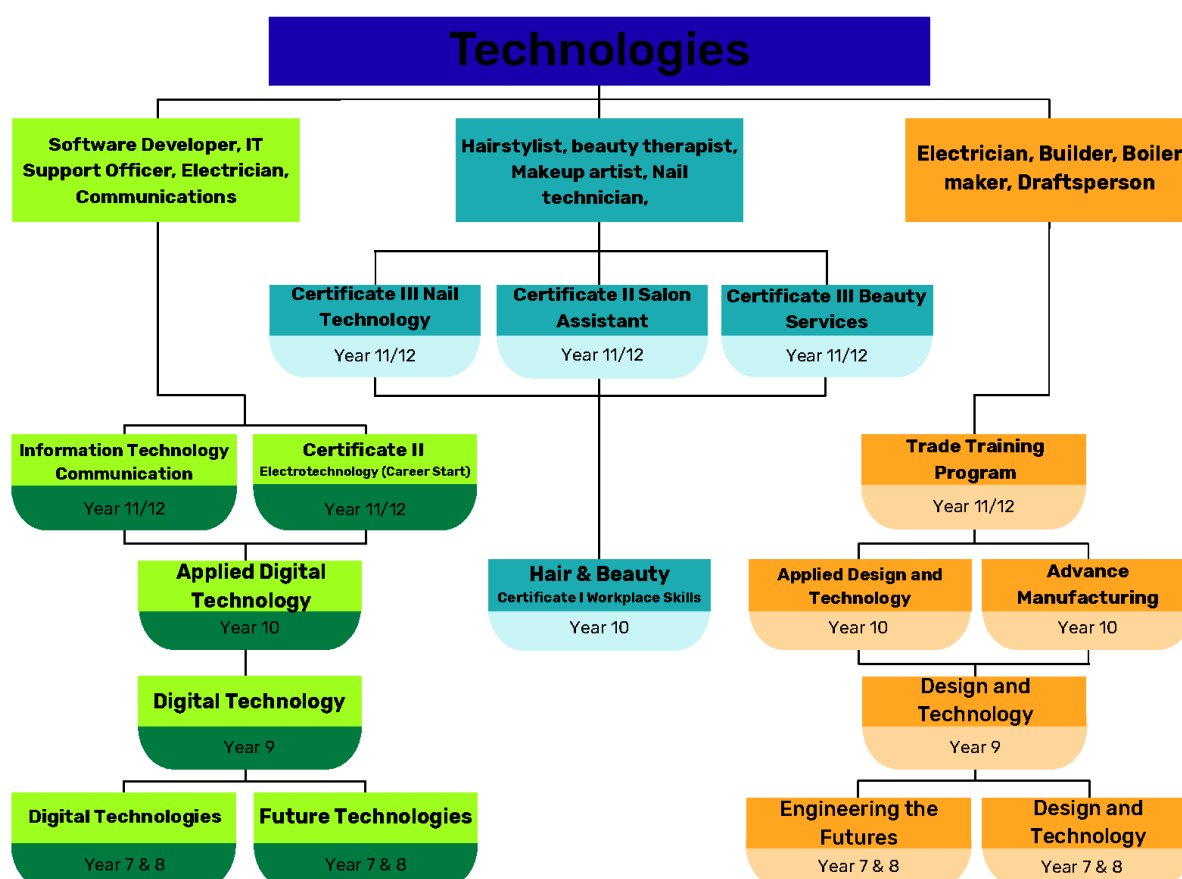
Technologies

Software Developer, IT Support Officer, Electrician, Communications

Hairstylist, beauty therapist, Makeup artist, Nail technician,

Electrician, Builder, Boiler maker, Draftsperson

Certificate III Nail Technology
Year 11/12

Certificate II Salon Assistant
Year 11/12

Certificate III Beauty Services
Year 11/12

Information Technology Communication
Year 11/12

Certificate II
Electrotechnology (Career Start)
Year 11/12

Trade Training Program
Year 11/12

Applied Digital Technology
Year 10

Hair & Beauty
Certificate I Workplace Skills
Year 10

Applied Design and Technology
Year 10

Advance Manufacturing
Year 10

Digital Technology
Year 9

Design and Technology
Year 9

Digital Technologies
Year 7 & 8

Future Technologies
Year 7 & 8

Engineering the Futures
Year 7 & 8

Design and Technology
Year 7 & 8